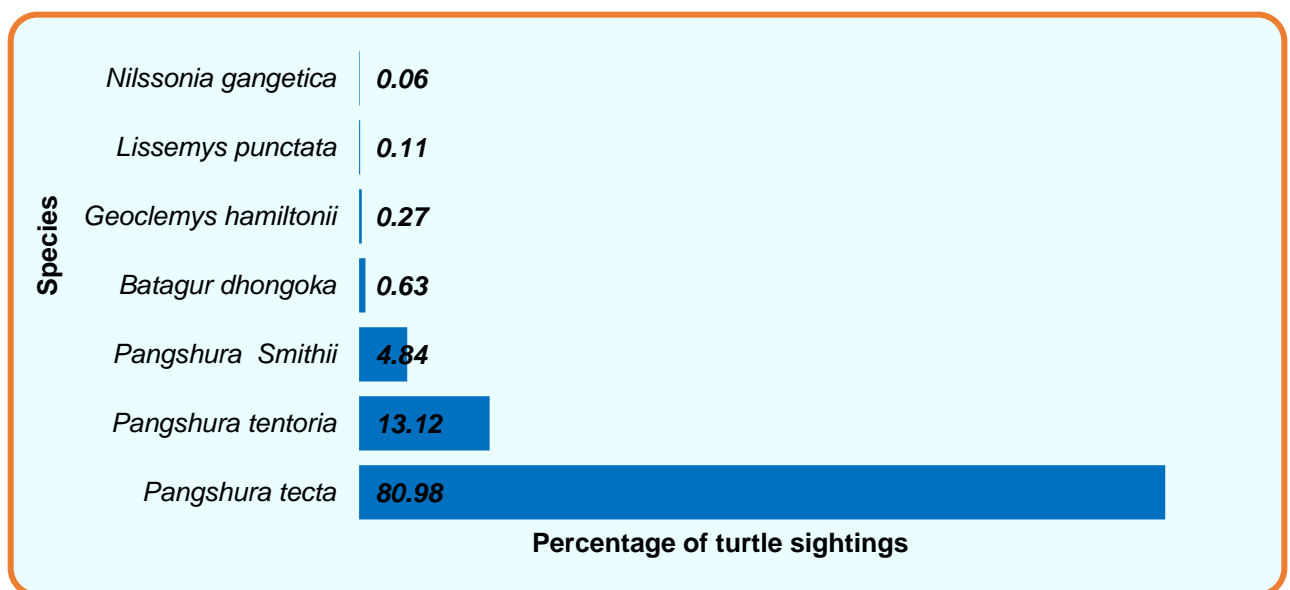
Species

| Species | Percentage of turtle sightings |
|---|---|
| Nilssonia gangetica | 0.06 |
| Lissemys punctata | 0.11 |
| Geoclemys hamiltonii | 0.27 |
| Batagur dhongoka | 0.63 |
| Pangshura  Smithii | 4.84 |
| Pangshura tentoria | 13.12 |
| Pangshura tecta | 80.98 |

Percentage of turtle sightings